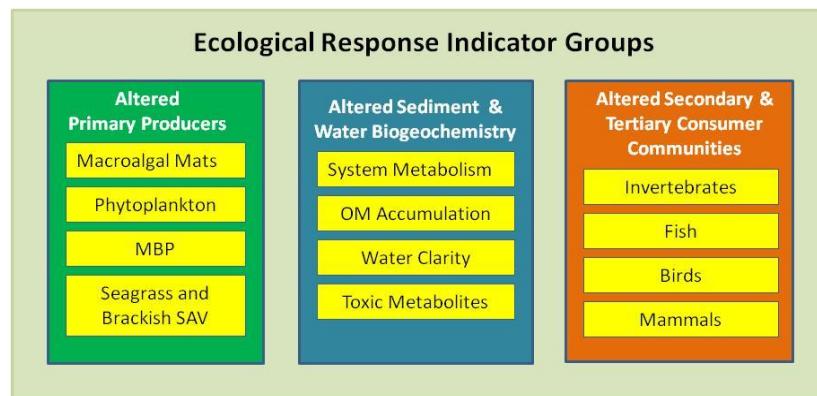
Ecological Response Indicator Groups

Altered Primary Producers

Macroalgal Mats

Phytoplankton

MBP

Seagrass and Brackish SAV

Altered Sediment & Water Biogeochemistry

System Metabolism

OM Accumulation

Water Clarity

Toxic Metabolites

Altered Secondary & Tertiary Consumer Communities

Invertebrates

Fish

Birds

Mammals